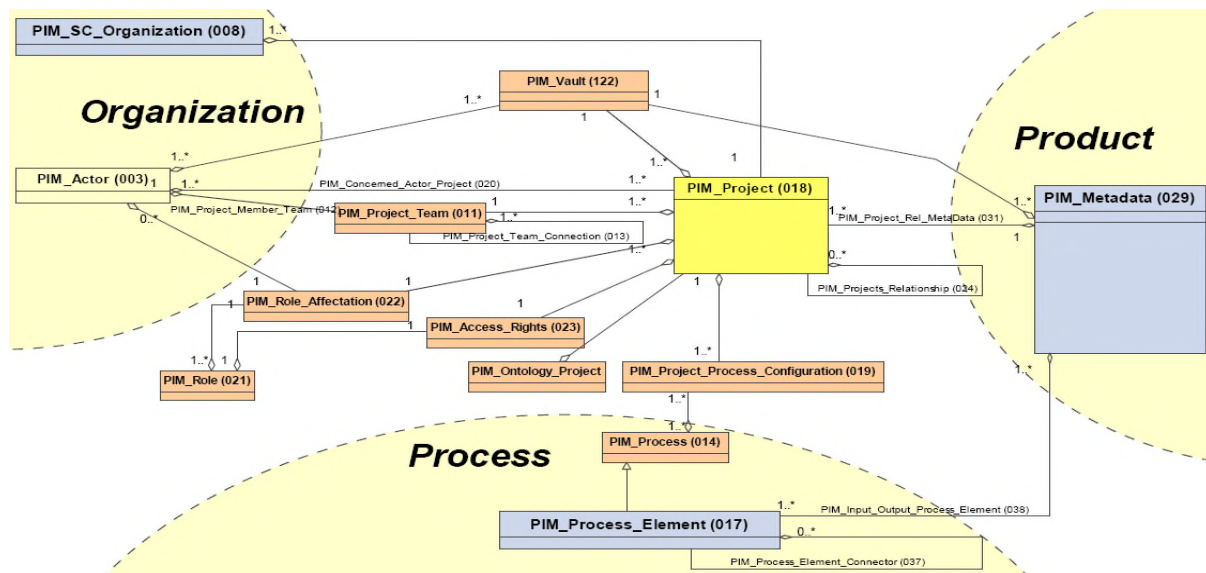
PIM_SC_Organization (008)
1..*
Organization
PIM_Vault (122)
1..*
1
1
Product
PIM_Actor (003)
1..*
1
1..*
PIM_Concerned_Actor_Project (020)
1..*
1..*
1
PIM_Project (018)
1..*
PIM_Metadata (029)
PIM_Project_Member_Team (012)
PIM_Project_Team (011)
1
1..*
1..*
PIM_Project_Rel_MetaData (031)
1
0..*
PIM_Project_Team_Connection (013)
1..*
0..*
1
1
PIM_Projects_Relationship (034)
PIM_Role_Affectation (022)
1
1
1
PIM_Access_Rights (023)
1
1..*
1
PIM_Role (021)
PIM_Ontology_Project
PIM_Project_Process_Configuration (019)
1..*
1..*
1..*
Process
PIM_Process (014)
1..*
PIM_Input_Output_Process_Element (038)
PIM_Process_Element (017)
0..*
PIM_Process_Element_Connector (037)